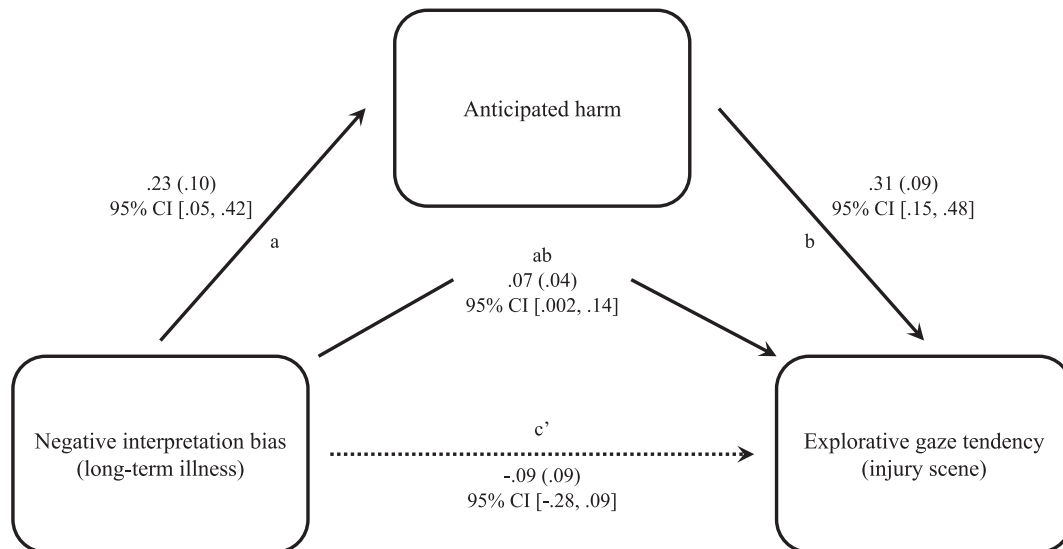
Anticipated harm

.23 (.10)
95% CI [.05, .42]

a

.31 (.09)
95% CI [.15, .48]

b

ab
.07 (.04)
95% CI [.002, .14]

Negative interpretation bias
(long-term illness)

c’

-.09 (.09)
95% CI [-.28, .09]

Explorative gaze tendency
(injury scene)